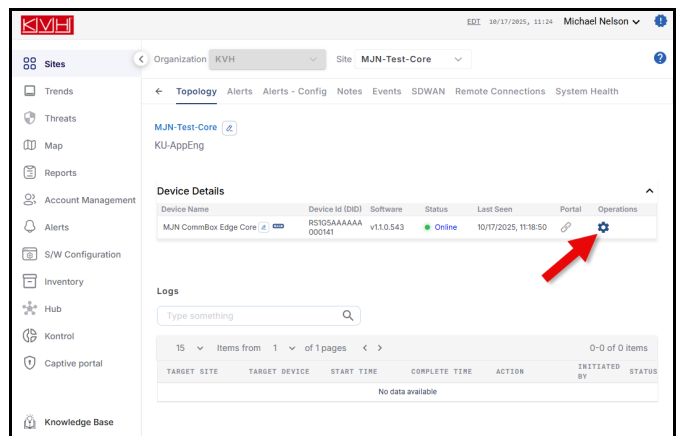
KVH

EDT 10/17/2025, 11:24 Michael Nelson

Sites
Trends
Threats
Map
Reports
Account Management
Alerts
S/W Configuration
Inventory
Hub
Kontrol
Captive portal
Knowledge Base

Organization KVH
Site MJN-Test-Core

Topology Alerts Alerts - Config Notes Events SDWAN Remote Connections System Health

MJN-Test-Core
KU-AppEng

Device Details

| Device Name | Device Id (DID) | Software | Status | Last Seen | Portal | Operations |
|---|---|---|---|---|---|---|
| MJN CommBox Edge Core | RS1G5AAAAAA000141 | v1.1.0.543 | Online | 10/17/2025, 11:18:50 | | |

Logs

Type something

15 Items from 1 of 1 pages 0-0 of 0 items

| TARGET SITE | TARGET DEVICE | START TIME | COMPLETE TIME | ACTION | INITIATED BY | STATUS |
|---|---|---|---|---|---|---|
| No data available | | | | | | |